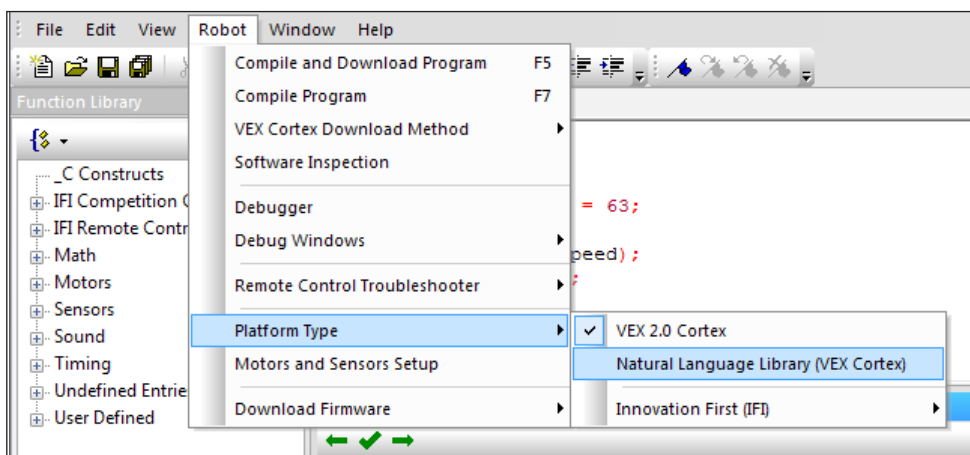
File Edit View Robot Window Help

Function Library

_C Constructs
IFI Competition C
IFI Remote Contr
Math
Motors
Sensors
Sound
Timing
Undefined Entrie
User Defined

Compile and Download Program F5
Compile Program F7
VEX Cortex Download Method
Software Inspection
Debugger
Debug Windows
Remote Control Troubleshooter
Platform Type
Motors and Sensors Setup
Download Firmware

= 63;
peed);

VEX 2.0 Cortex
Natural Language Library (VEX Cortex)
Innovation First (IFI)